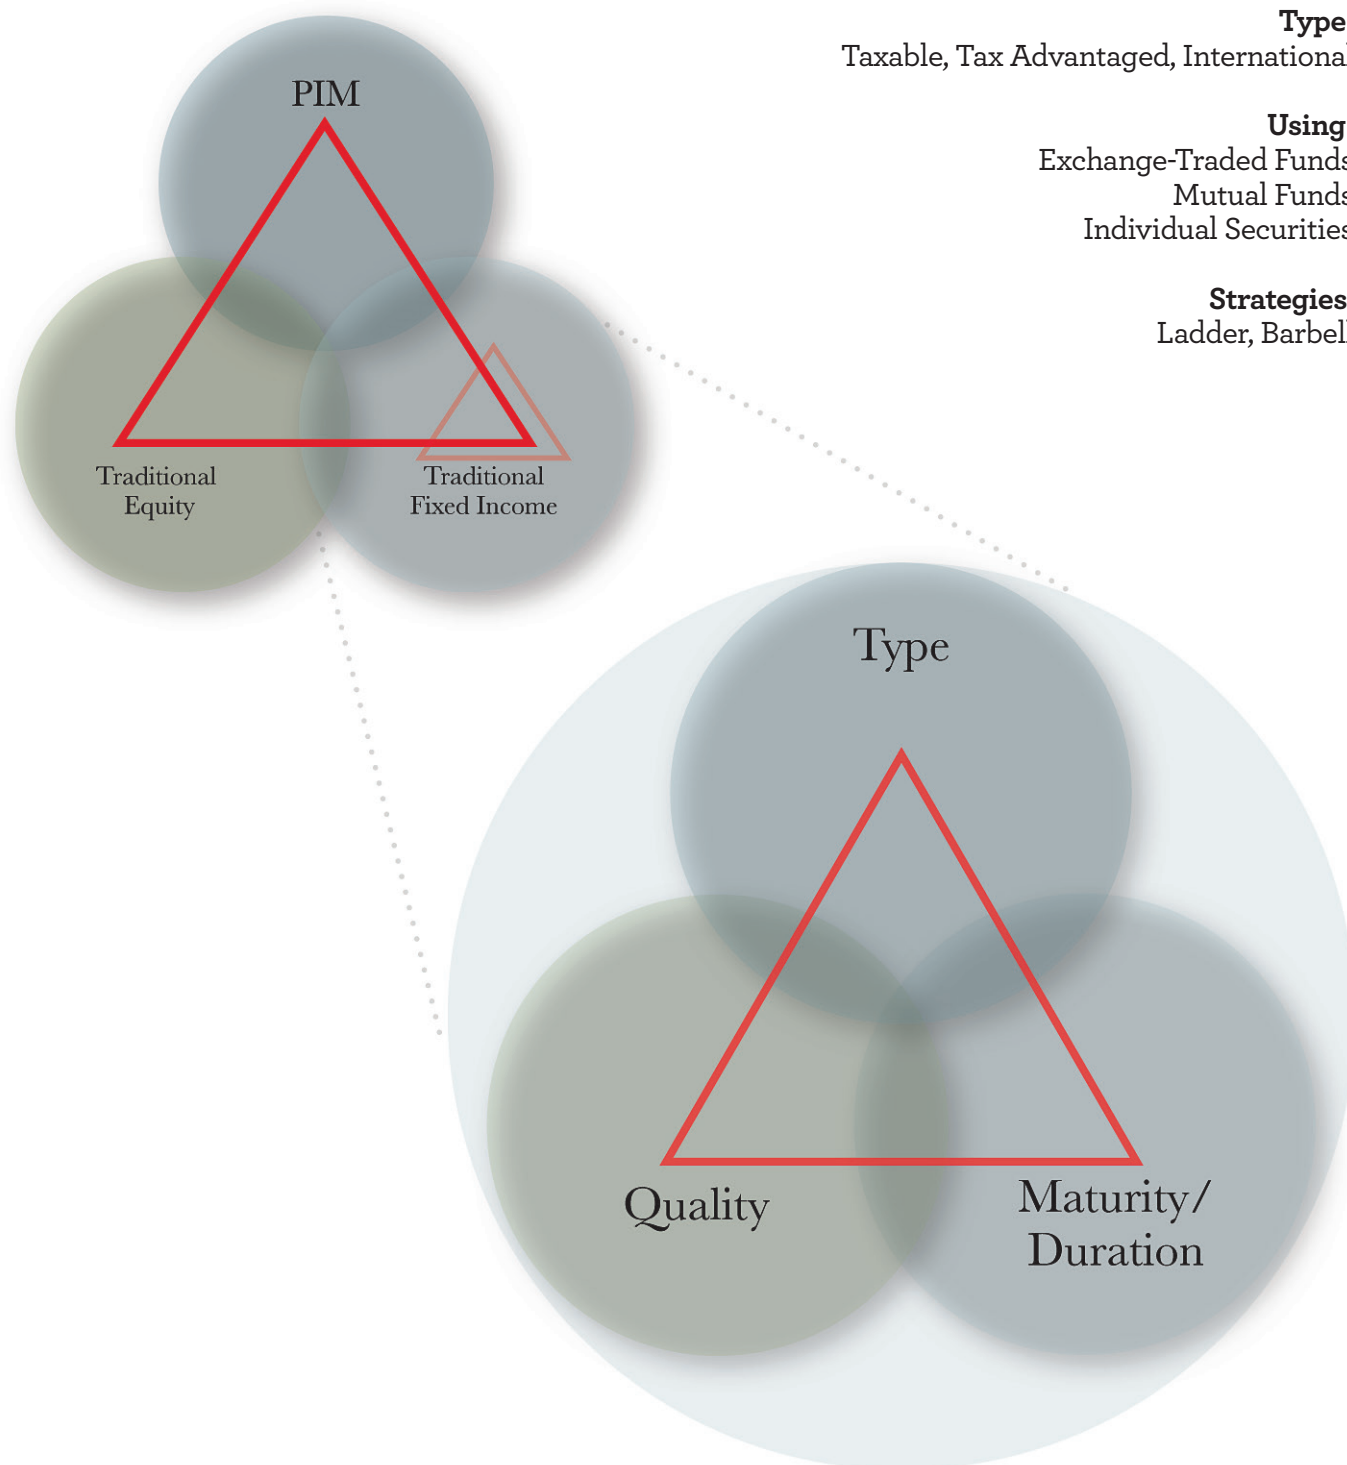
Type
Taxable, Tax Advantaged, International

Using
Exchange-Traded Funds
Mutual Funds
Individual Securities

Strategies
Ladder, Barbel

PIM

Traditional Equity

Traditional Fixed Income

Type

Quality

Maturity/ Duration